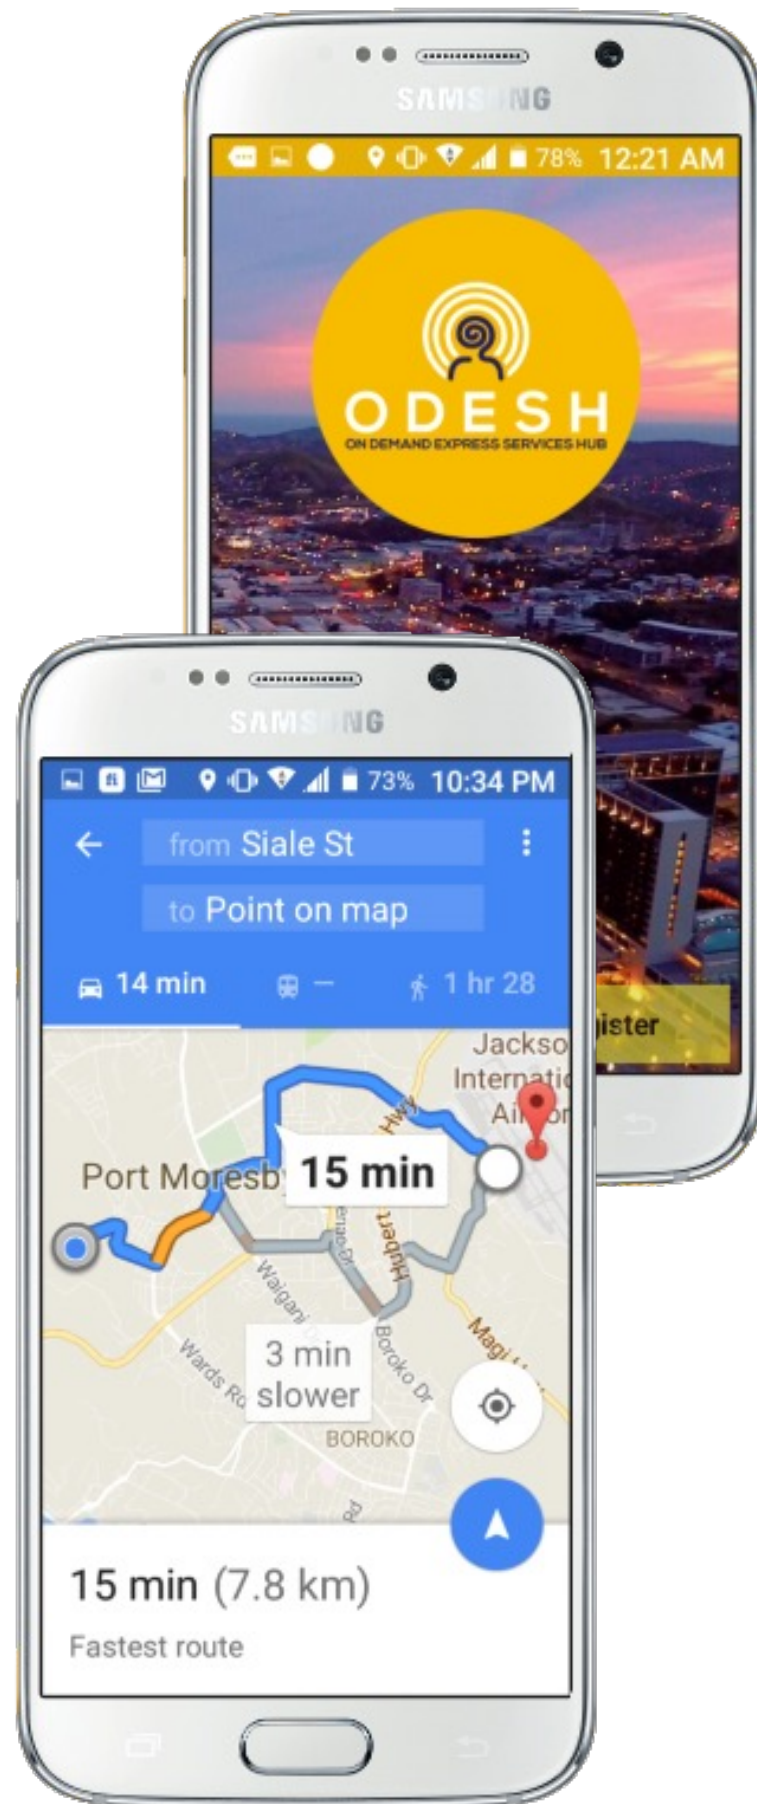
SAMSUNG

78% 12:21 AM

ODESH
ON DEMAND EXPRESS SERVICES HUB

gister

SAMSUNG

73% 10:34 PM

from Siale St

to Point on map

14 min

—

1 hr 28

Jackso
Internatio
Airpor

Hwy

Port Moresby

15 min

Hubert

Waigani

Boroko Dr

Magi

Wards Rd

3 min slower

BOROKO

15 min (7.8 km)

Fastest route